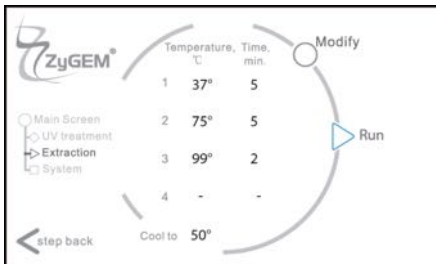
ZyGEM®

Temperature, ℃ | Time, min.

| | Temperature, ℃ | Time, min. |
|---|---|---|
| 1 | 37° | 5 |
| 2 | 75° | 5 |
| 3 | 99° | 2 |
| 4 | - | - |

Cool to 50°

Modify

Run

Main Screen
UV treatment
Extraction
System

step back